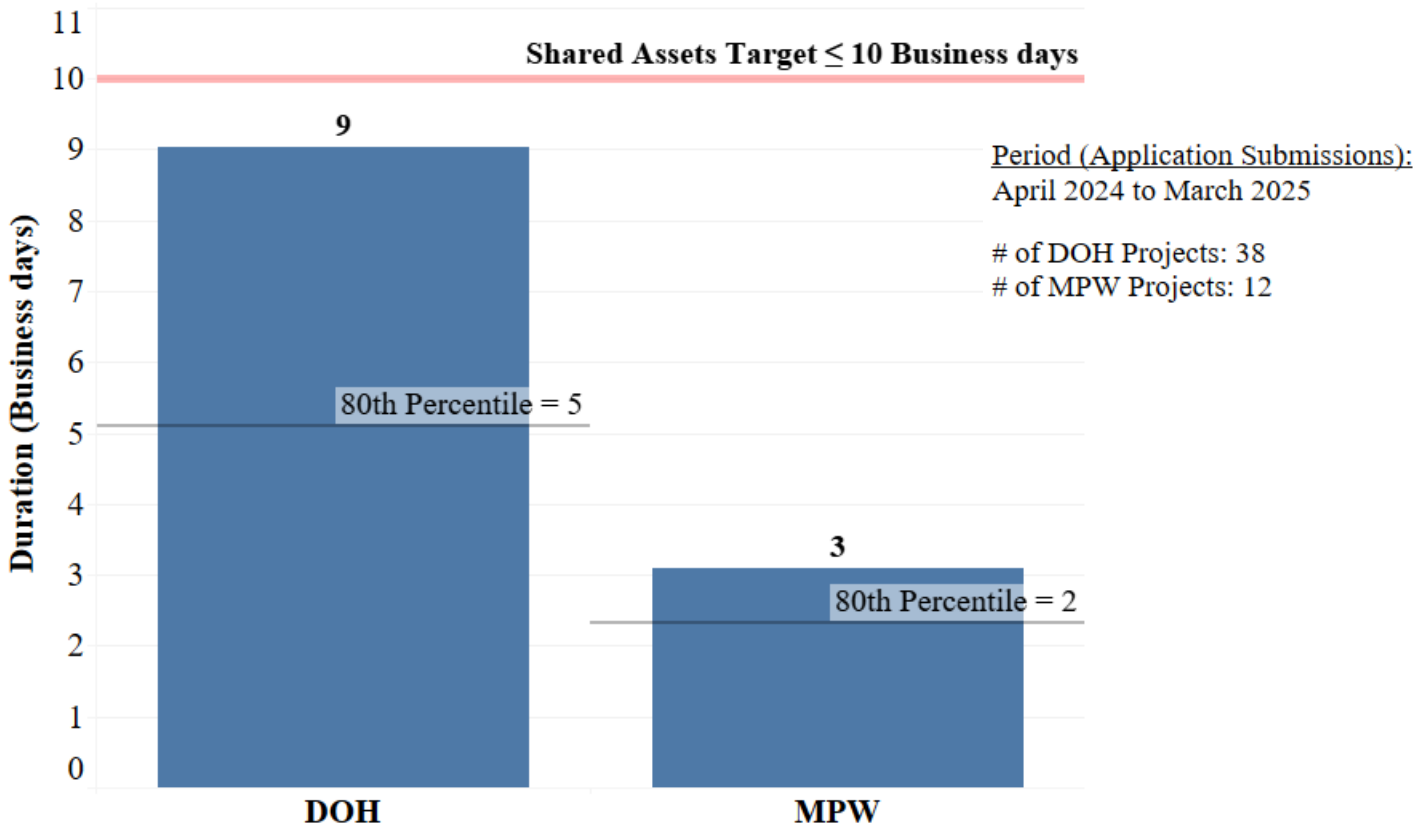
Shared Assets Target $\leq$ 10 Business days

Period (Application Submissions):
April 2024 to March 2025

# of DOH Projects: 38
# of MPW Projects: 12

Duration (Business days)

11
10
9
8
7
6
5
4
3
2
1
0

9
80th Percentile = 5

3
80th Percentile = 2

DOH
MPW